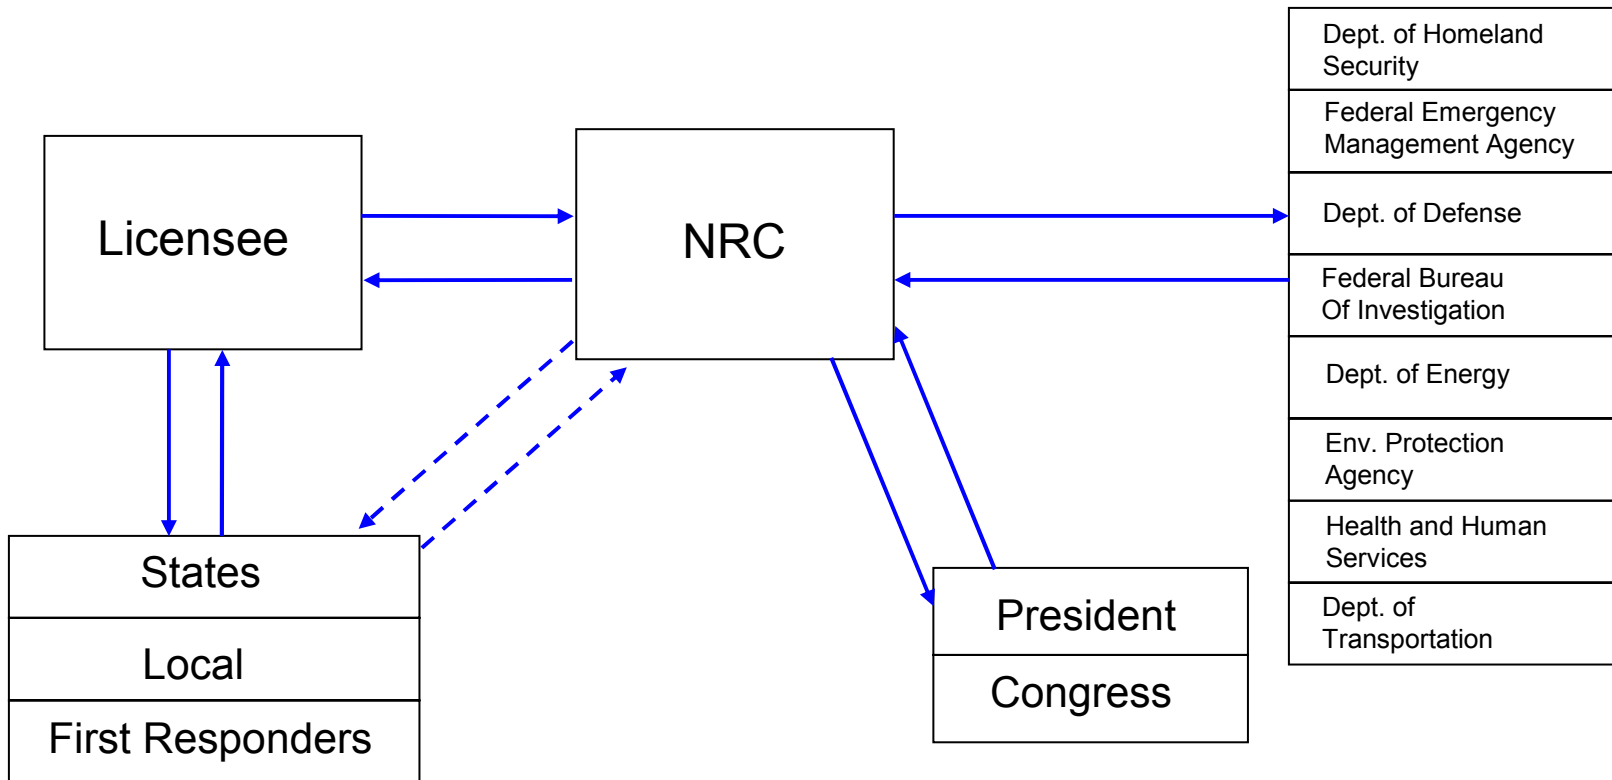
Licensee

NRC

Dept. of Homeland Security

Federal Emergency Management Agency

Dept. of Defense

Federal Bureau Of Investigation

Dept. of Energy

Env. Protection Agency

Health and Human Services

Dept. of Transportation

States

Local

First Responders

President

Congress